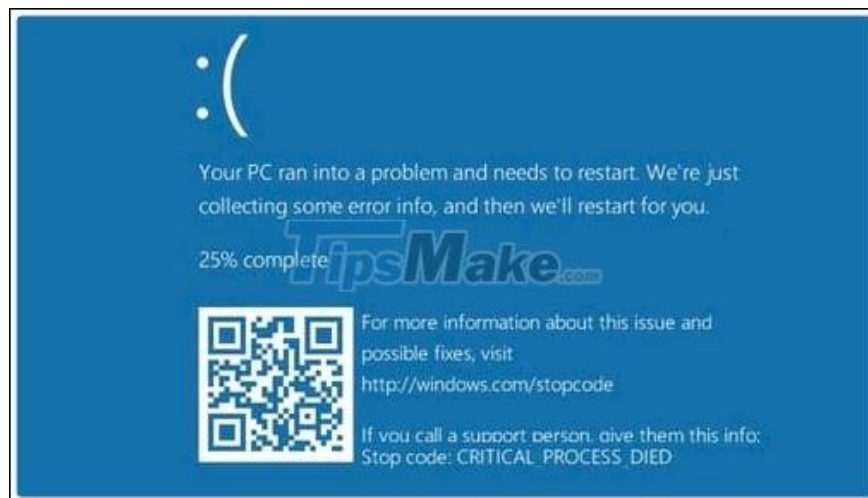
:(

Your PC ran into a problem and needs to restart. We're just collecting some error info, and then we'll restart for you.

25% complete

TipsMake.com

For more information about this issue and possible fixes, visit http://windows.com/stopcode

If you call a support person, give them this info:
Stop code: CRITICAL_PROCESS_DIED